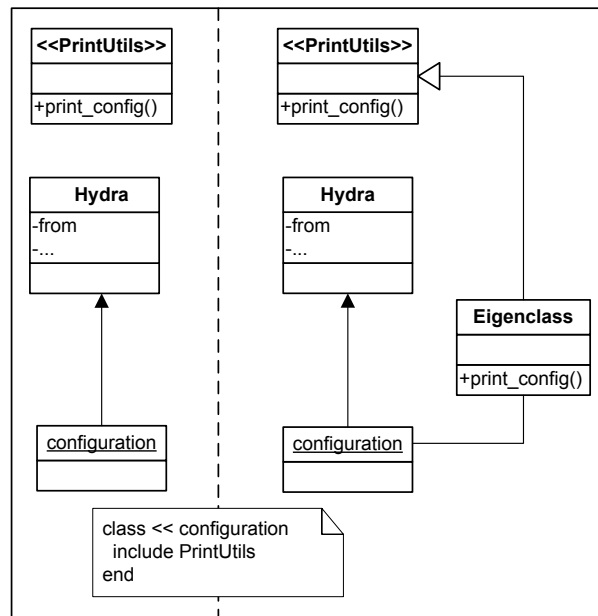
<<PrintUtils>>

+print_config()

Hydra

-from
-...

configuration

<<PrintUtils>>

+print_config()

Hydra

-from
-...

Eigenclass

+print_config()

configuration

class << configuration
include PrintUtils
end